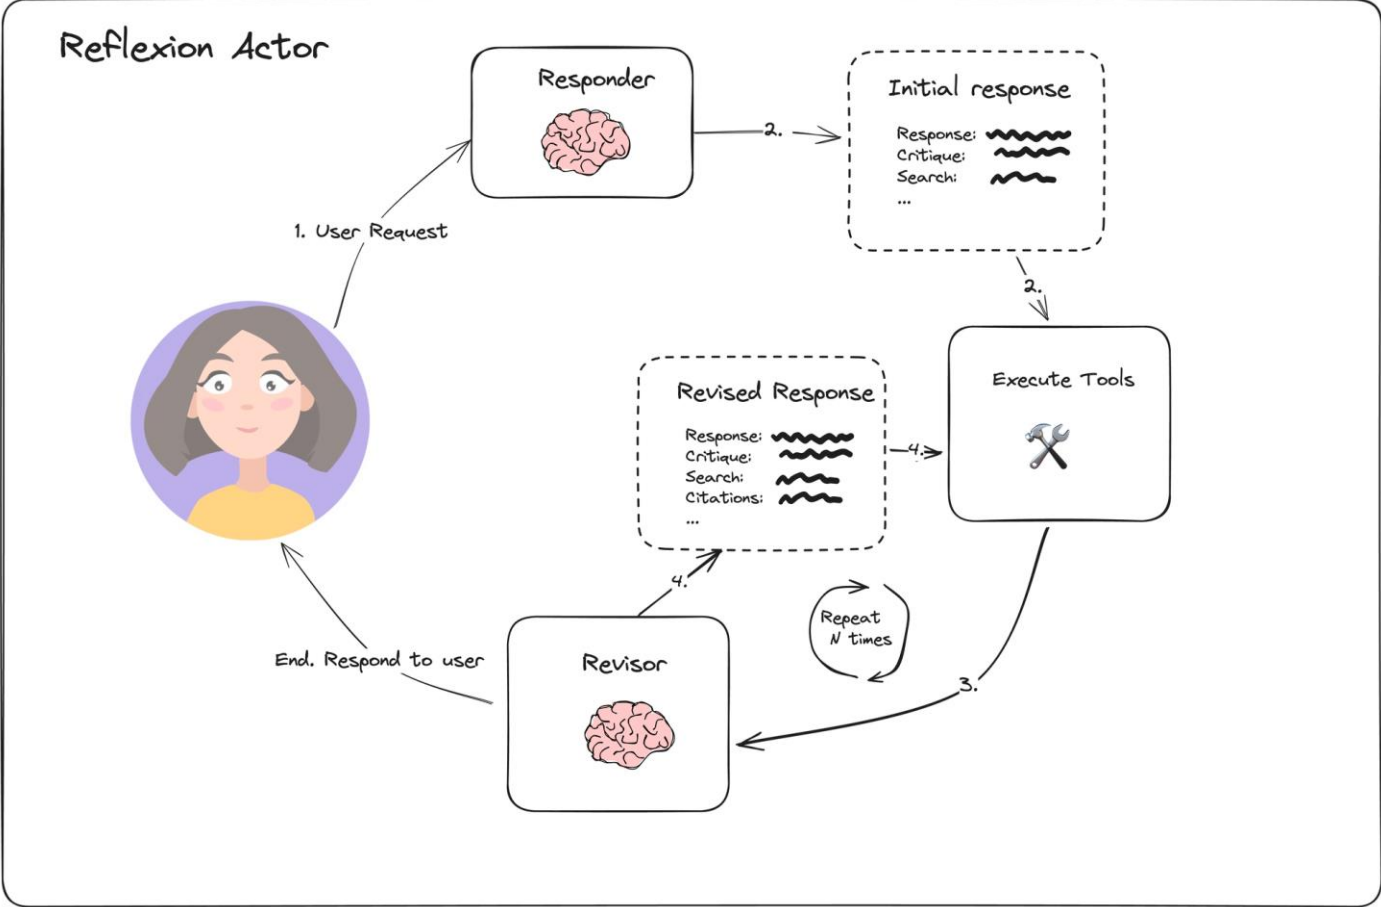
Reflexion Actor

Responder

2.

Initial response

Response:
Critique:
Search:
...

2.

1. User Request

Execute Tools

Revised Response

Response:
Critique:
Search:
Citations:
...

4.

4.

Repeat N times

End. Respond to user

Revisor

3.